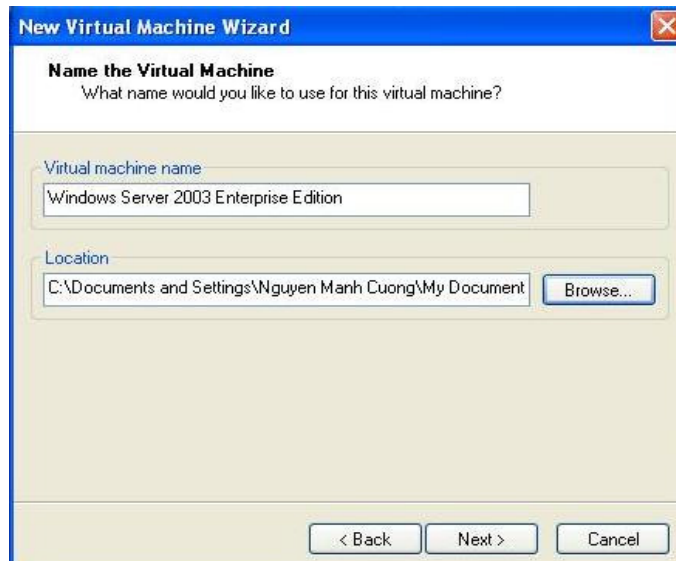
New Virtual Machine Wizard

Name the Virtual Machine
What name would you like to use for this virtual machine?

Virtual machine name
Windows Server 2003 Enterprise Edition

Location
C:\Documents and Settings\Nguyen Manh Cuong\My Document
Browse...

< Back
Next >
Cancel